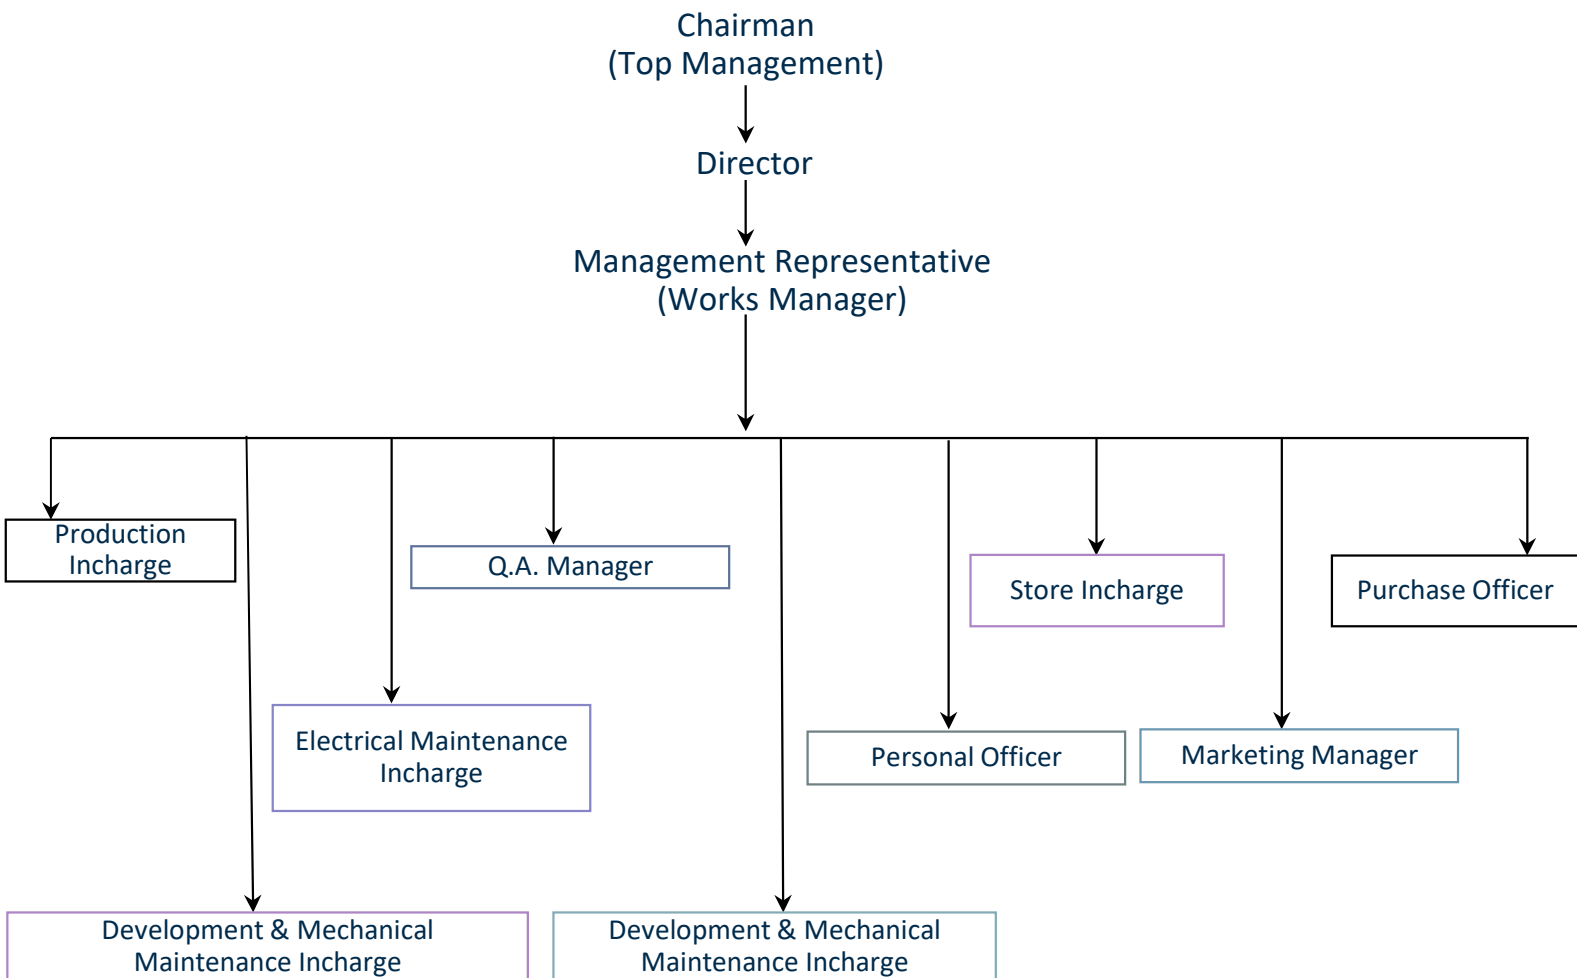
Chairman
(Top Management)

Director

Management Representative
(Works Manager)

Production Incharge

Q.A. Manager

Store Incharge

Purchase Officer

Electrical Maintenance Incharge

Personal Officer

Marketing Manager

Development & Mechanical Maintenance Incharge

Development & Mechanical Maintenance Incharge